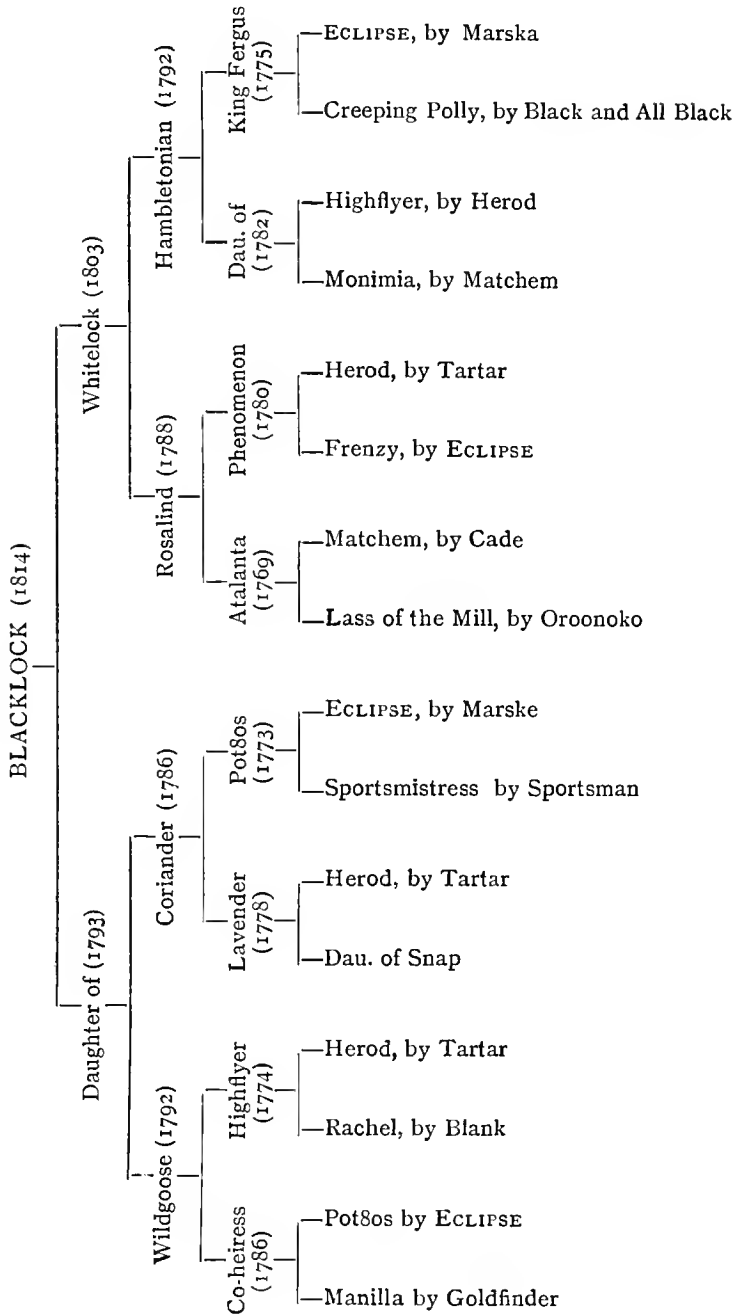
BLACKLOCK (1814)

Whitelock (1803)

Hambletonian (1792)

King Fergus (1775)

—ECLIPSE, by Marska

—Creeping Polly, by Black and All Black

Dau. of (1782)

—Highflyer, by Herod

—Monimia, by Matchem

Rosalind (1788)

Phenomenon (1780)

—Herod, by Tartar

—Frenzy, by ECLIPSE

Atalanta (1769)

—Matchem, by Cade

—Lass of the Mill, by Oroonoko

Daughter of (1793)

Coriander (1786)

Pot8os (1773)

—ECLIPSE, by Marske

—Sportsmistress by Sportsman

Lavender (1778)

—Herod, by Tartar

—Dau. of Snap

Wildgoose (1792)

Highflyer (1774)

—Herod, by Tartar

—Rachel, by Blank

Co-heiress (1786)

—Pot8os by ECLIPSE

—Manilla by Goldfinder